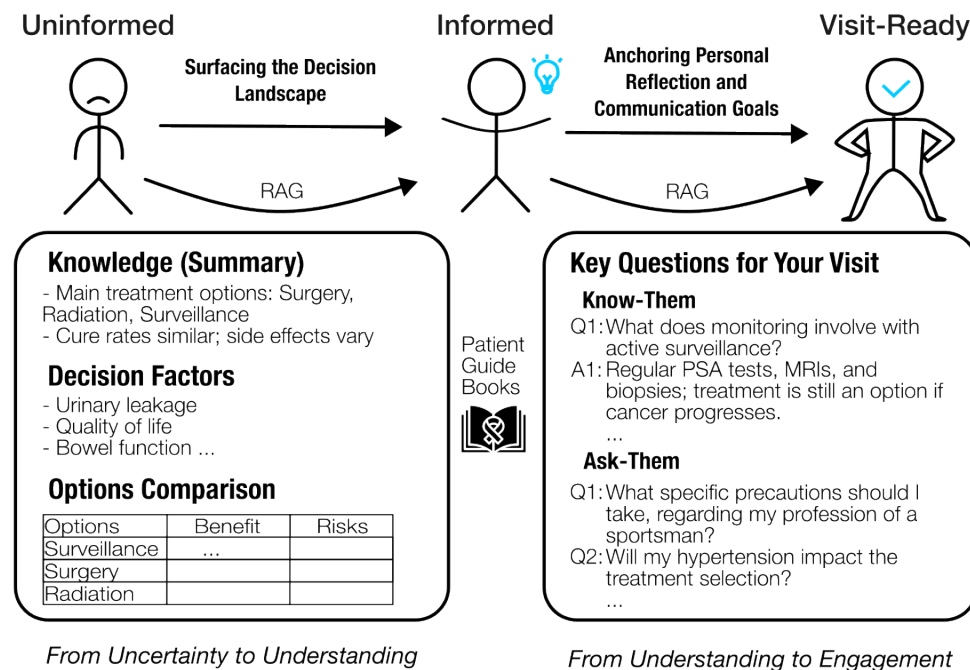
Uninformed

Informed

Visit-Ready

Surfacing the Decision Landscape

Anchoring Personal Reflection and Communication Goals

RAG

RAG

Knowledge (Summary)

- Main treatment options: Surgery, Radiation, Surveillance
- Cure rates similar; side effects vary

Decision Factors

- Urinary leakage
- Quality of life
- Bowel function ...

Options Comparison

| Options | Benefit | Risks |
|---|---|---|
| Surveillance | ... | |
| Surgery | | |
| Radiation | | |

Patient Guide Books

Key Questions for Your Visit

Know-Them

Q1: What does monitoring involve with active surveillance?
A1: Regular PSA tests, MRIs, and biopsies; treatment is still an option if cancer progresses.
...

Ask-Them

Q1: What specific precautions should I take, regarding my profession of a sportsman?
Q2: Will my hypertension impact the treatment selection?
...

From Uncertainty to Understanding

From Understanding to Engagement